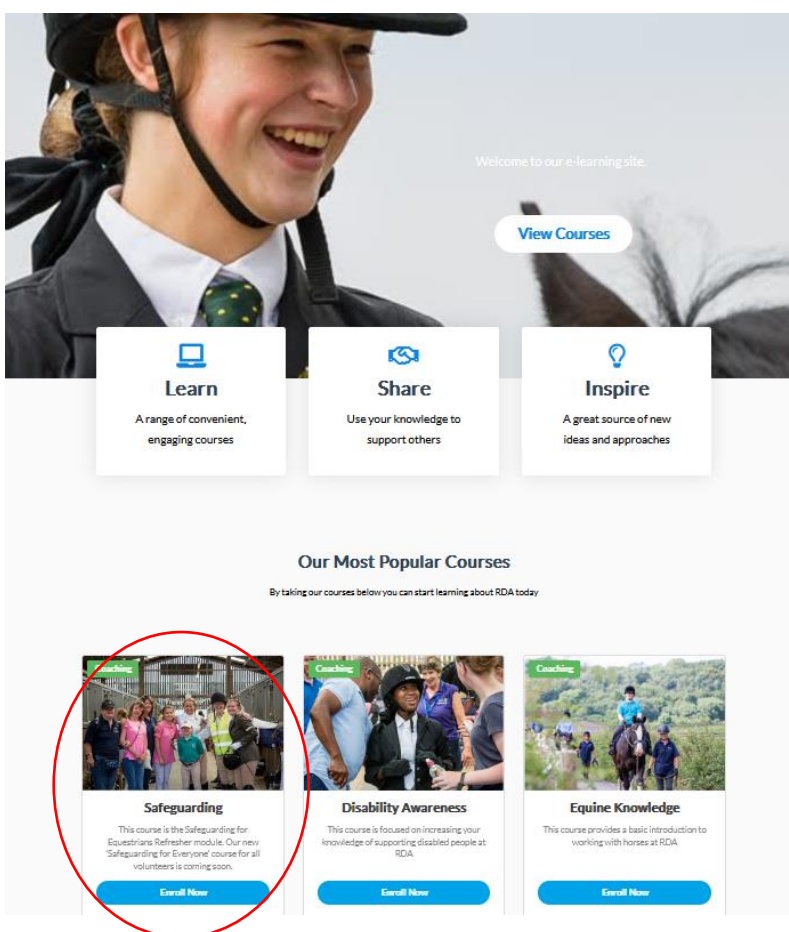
Welcome to our e-learning site.

View Courses

Learn
A range of convenient, engaging courses

Share
Use your knowledge to support others

Inspire
A great source of new ideas and approaches

Our Most Popular Courses

By taking our courses below you can start learning about RDA today

Coaching

Safeguarding

This course is the Safeguarding for Equestrians Refresher module. Our new 'Safeguarding for Everyone' course for all volunteers is coming soon.

Enroll Now

Coaching

Disability Awareness

This course is focused on increasing your knowledge of supporting disabled people at RDA

Enroll Now

Coaching

Equine Knowledge

This course provides a basic introduction to working with horses at RDA

Enroll Now